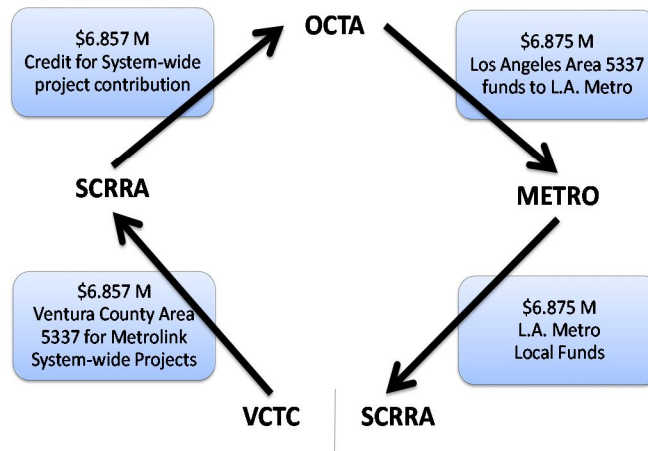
$6.857 M
Credit for System-wide project contribution

OCTA

$6.875 M
Los Angeles Area 5337 funds to L.A. Metro

SCRRA

METRO

$6.857 M
Ventura County Area 5337 for Metrolink System-wide Projects

$6.875 M
L.A. Metro
Local Funds

VCTC

SCRRA